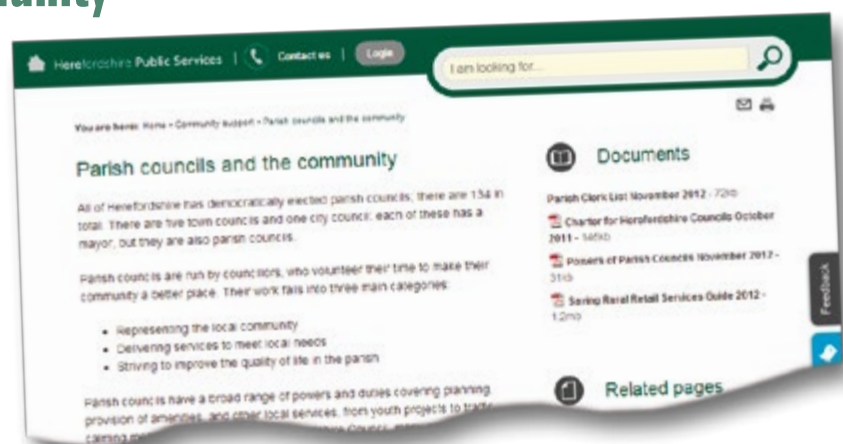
unity

Herefordshire Public Services | Contact us | Login

I am looking for...

You are here: Home » Community support » Parish councils and the community

Parish councils and the community

All of Herefordshire has democratically elected parish councils; there are 134 in total. There are five town councils and one city council; each of these has a mayor, but they are also parish councils.

Parish councils are run by councillors, who volunteer their time to make their community a better place. Their work falls into three main categories:

- Representing the local community
- Delivering services to meet local needs
- Striving to improve the quality of life in the parish

Parish councils have a broad range of powers and duties covering planning, provision of amenities, and other local services, from youth projects to traffic calming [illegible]

Documents

Parish Clerk List November 2012 - 72kb

Charter for Herefordshire Councils October 2011 - 146kb

Powers of Parish Councils November 2012 - 31kb

Saving Rural Retail Services Guide 2012 - 1.2mb

Related pages

Feedback